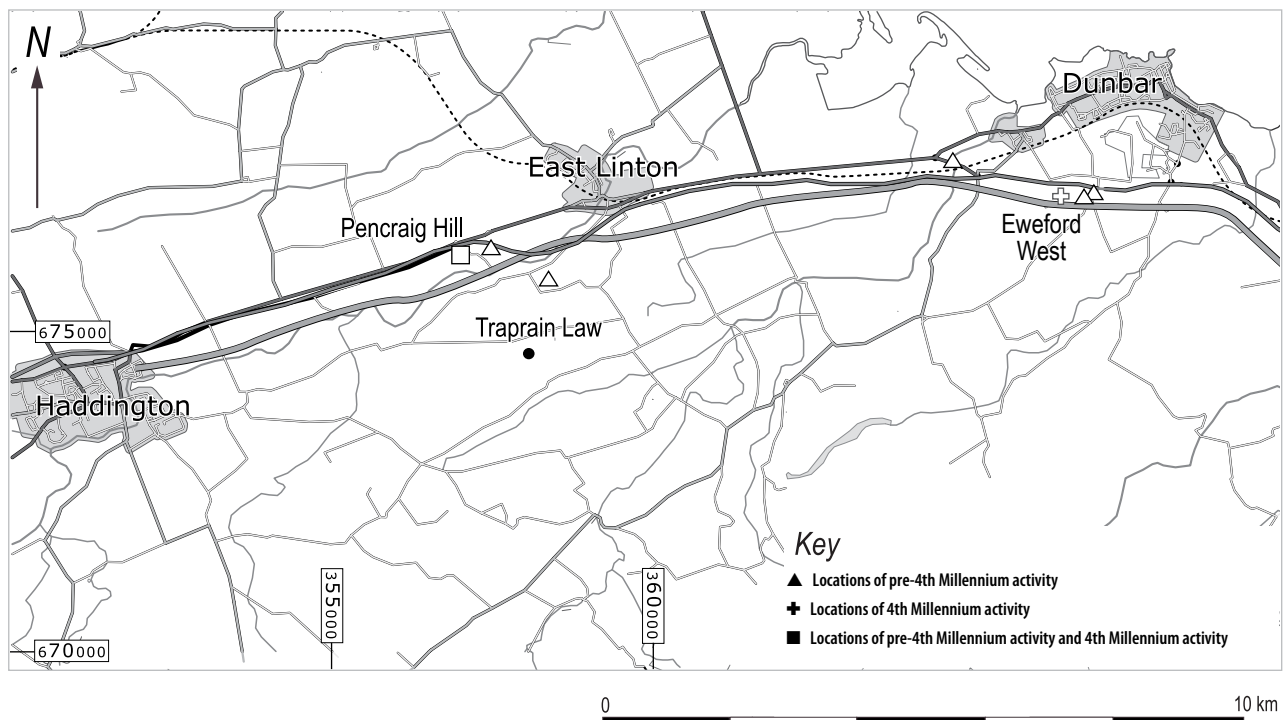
N

Dunbar

East Linton

Pencraig Hill

Eweford West

675000

Traprain Law

Haddington

Key

▲ Locations of pre-4th Millennium activity

✚ Locations of 4th Millennium activity

■ Locations of pre-4th Millennium activity and 4th Millennium activity

355000

360000

670000

0

10 km